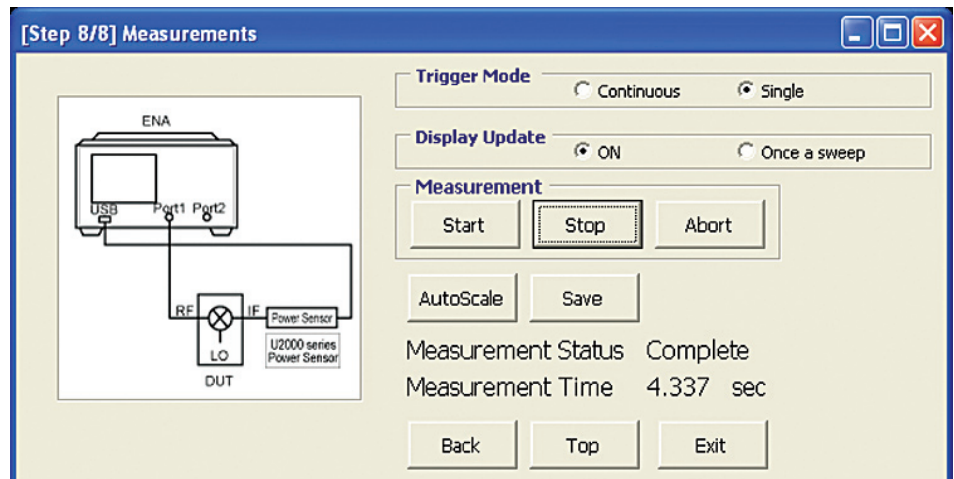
[Step 8/8] Measurements

ENA
USB Port1 Port2
RF IF Power Sensor
LO
DUT
U2000 series Power Sensor

Trigger Mode
Continuous
Single

Display Update
ON
Once a sweep

Measurement
Start
Stop
Abort

AutoScale
Save

Measurement Status Complete
Measurement Time 4.337 sec

Back
Top
Exit